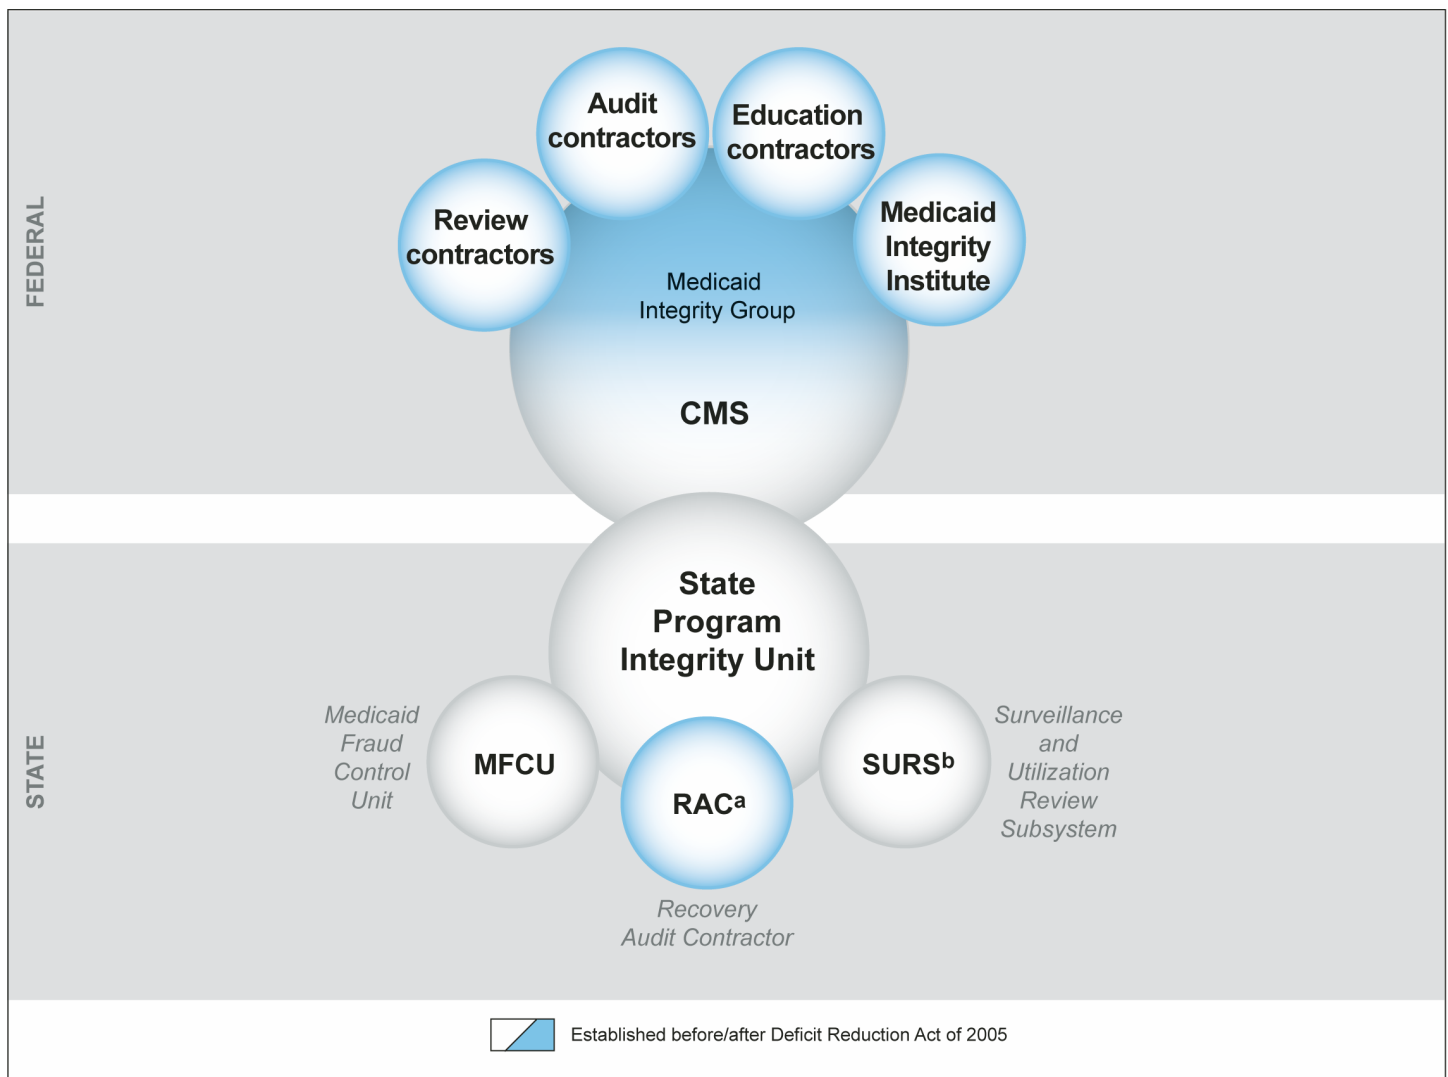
FEDERAL

Audit contractors

Education contractors

Review contractors

Medicaid Integrity Institute

Medicaid Integrity Group

CMS

STATE

State Program Integrity Unit

Medicaid Fraud Control Unit

MFCU

RAC$^a$

SURS$^b$

Surveillance and Utilization Review Subsystem

Recovery Audit Contractor

Established before/after Deficit Reduction Act of 2005